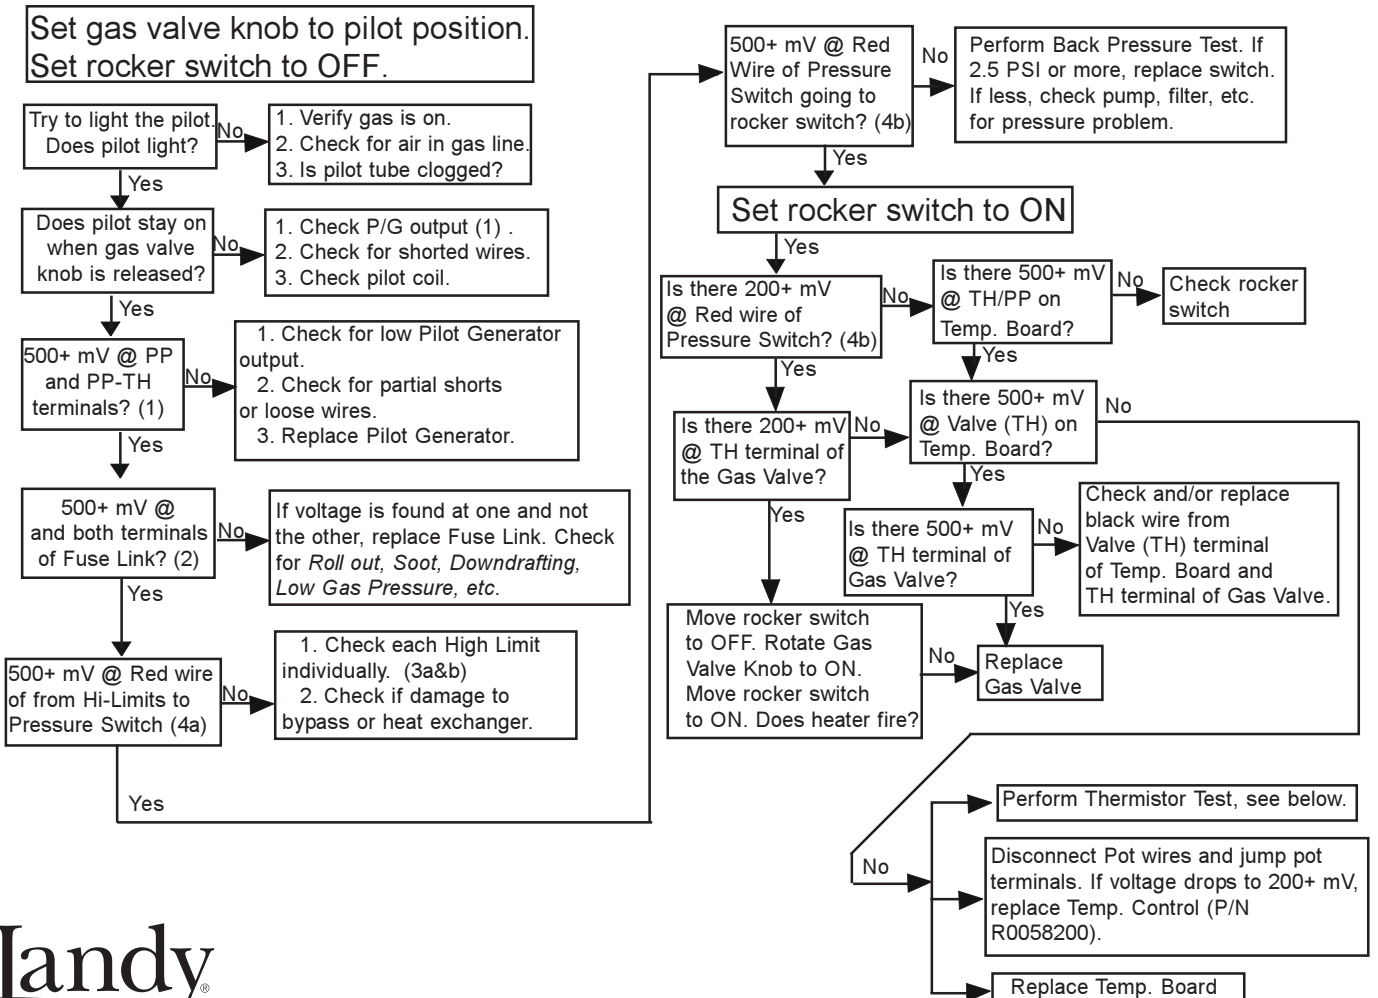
Set gas valve knob to pilot position.
Set rocker switch to OFF.

Try to light the pilot. Does pilot light?

No

1. Verify gas is on.
2. Check for air in gas line.
3. Is pilot tube clogged?

Yes

Does pilot stay on when gas valve knob is released?

No

1. Check P/G output (1) .
2. Check for shorted wires.
3. Check pilot coil.

Yes

500+ mV @ PP and PP-TH terminals? (1)

No

1. Check for low Pilot Generator output.
2. Check for partial shorts or loose wires.
3. Replace Pilot Generator.

Yes

500+ mV @ and both terminals of Fuse Link? (2)

No

If voltage is found at one and not the other, replace Fuse Link. Check for *Roll out, Soot, Downdrafting, Low Gas Pressure, etc*.

Yes

500+ mV @ Red wire of from Hi-Limits to Pressure Switch (4a)

No

1. Check each High Limit individually. (3a&b)
2. Check if damage to bypass or heat exchanger.

Yes

500+ mV @ Red Wire of Pressure Switch going to rocker switch? (4b)

No

Perform Back Pressure Test. If 2.5 PSI or more, replace switch. If less, check pump, filter, etc. for pressure problem.

Yes

Set rocker switch to ON

Yes

Is there 200+ mV @ Red wire of Pressure Switch? (4b)

No

Is there 500+ mV @ TH/PP on Temp. Board?

No

Check rocker switch

Yes

Yes

Is there 200+ mV @ TH terminal of the Gas Valve?

No

Is there 500+ mV @ Valve (TH) on Temp. Board?

No

Yes

Is there 500+ mV @ TH terminal of Gas Valve?

No

Check and/or replace black wire from Valve (TH) terminal of Temp. Board and TH terminal of Gas Valve.

Yes

Yes

Move rocker switch to OFF. Rotate Gas Valve Knob to ON. Move rocker switch to ON. Does heater fire?

No

Replace Gas Valve

No

Perform Thermistor Test, see below.

Disconnect Pot wires and jump pot terminals. If voltage drops to 200+ mV, replace Temp. Control (P/N R0058200).

Replace Temp. Board

Jandy®